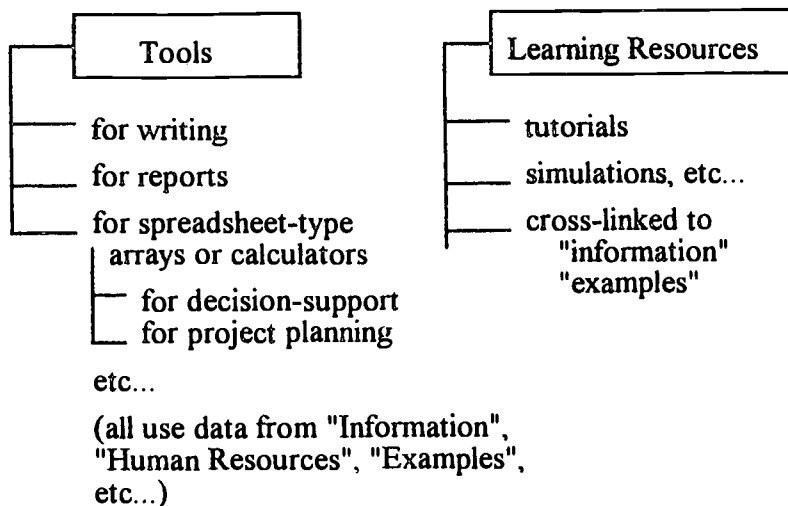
Tools

for writing

for reports

for spreadsheet-type arrays or calculators

for decision-support

for project planning

etc...

(all use data from "Information", "Human Resources", "Examples", etc...)

Learning Resources

tutorials

simulations, etc...

cross-linked to "information" "examples"